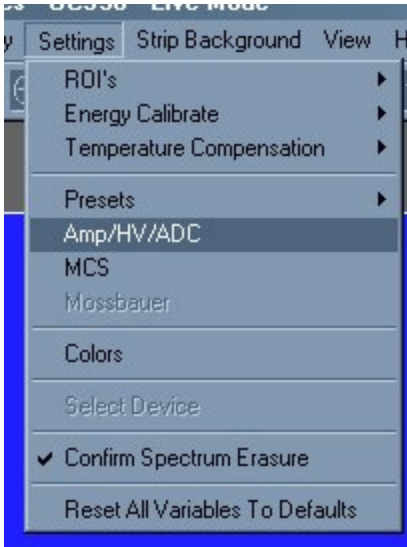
y Settings Strip Background View H

ROI's
Energy Calibrate
Temperature Compensation

Presets
Amp/HV/ADC
MCS
Mossbauer

Colors

Select Device

✔ Confirm Spectrum Erasure

Reset All Variables To Defaults